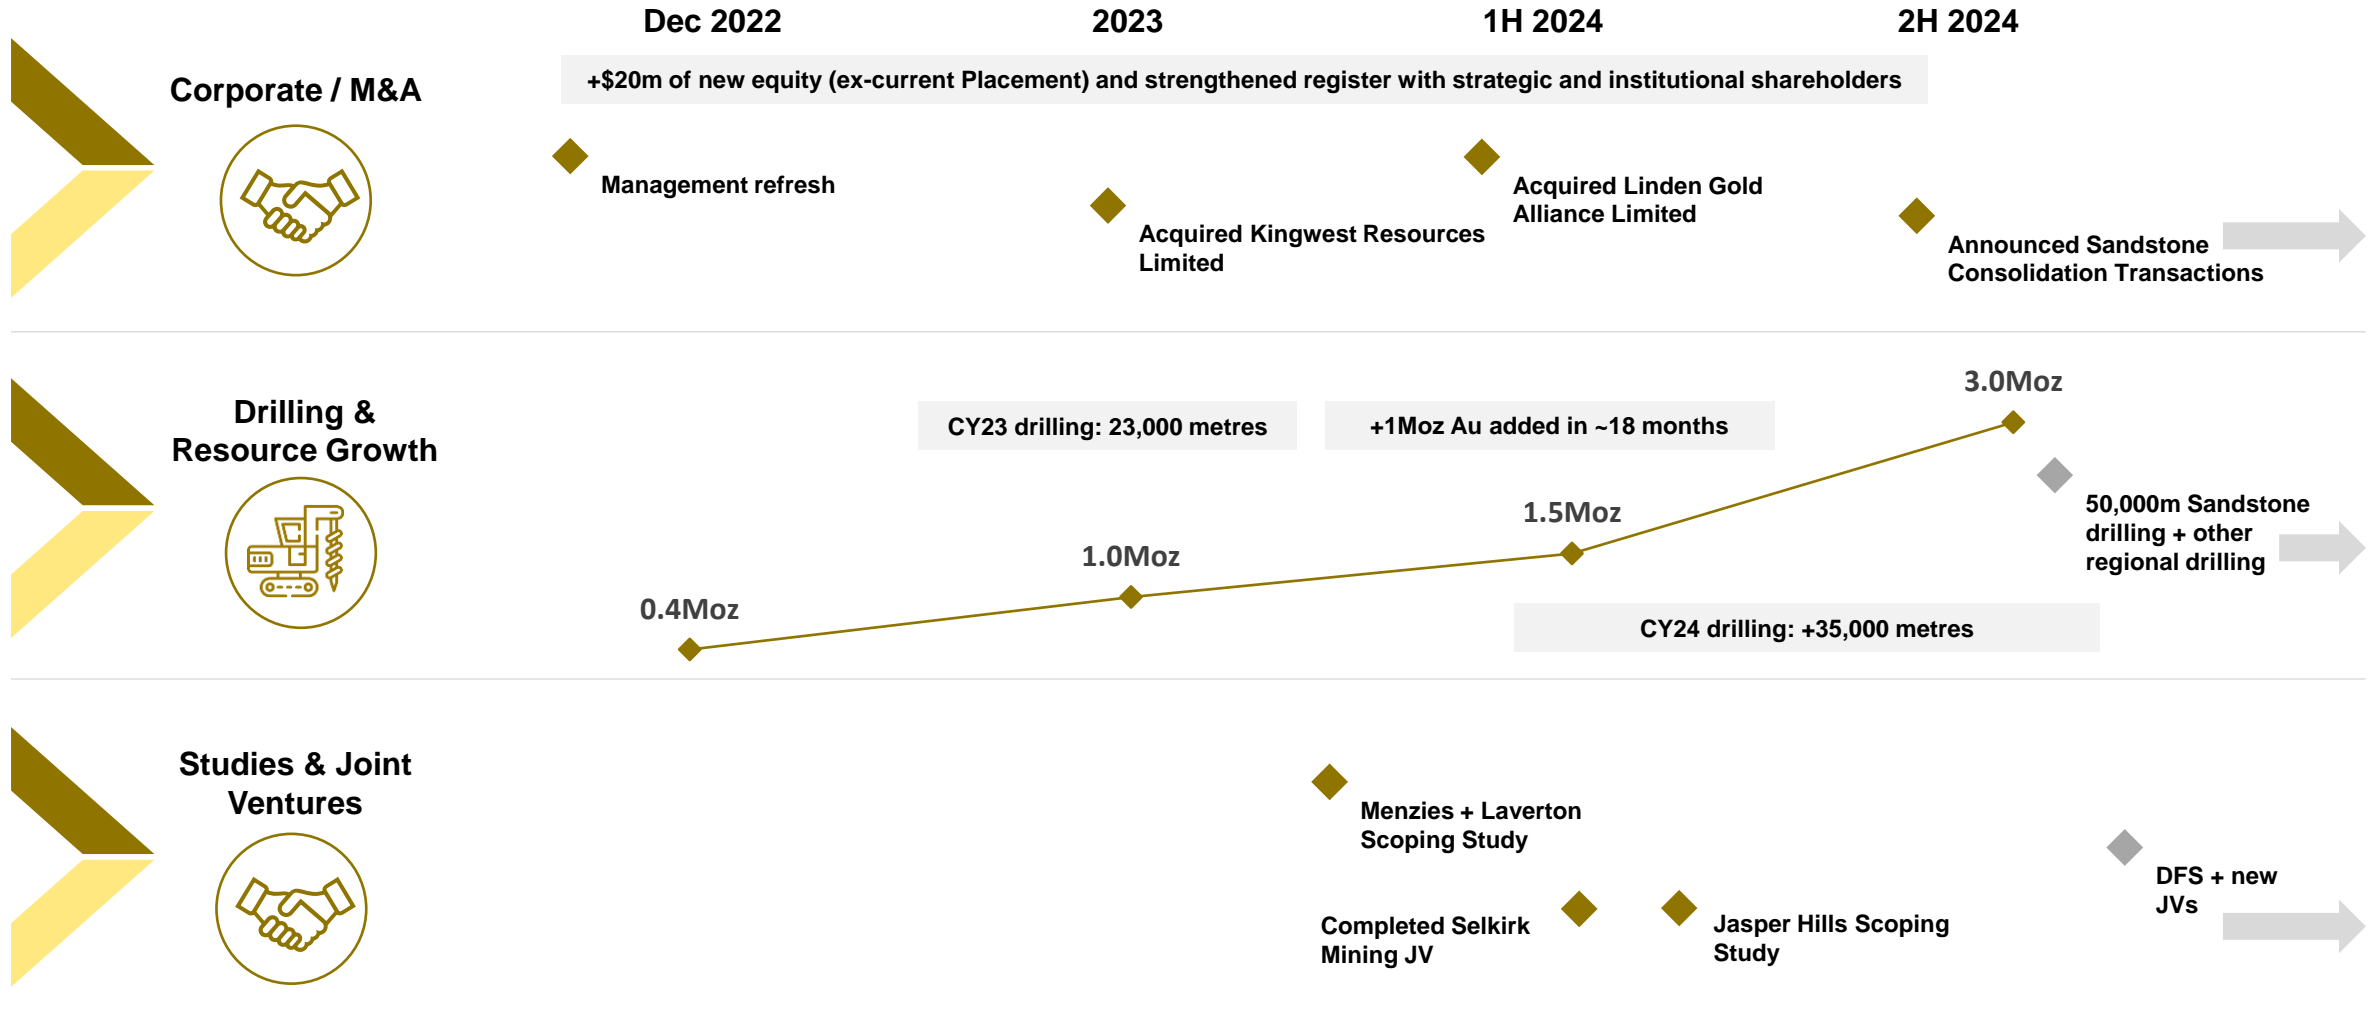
Dec 2022 2023 1H 2024 2H 2024

Corporate / M&A

+$20m of new equity (ex-current Placement) and strengthened register with strategic and institutional shareholders

Management refresh

Acquired Kingwest Resources Limited

Acquired Linden Gold Alliance Limited

Announced Sandstone Consolidation Transactions

Drilling & Resource Growth

CY23 drilling: 23,000 metres

+1Moz Au added in ~18 months

3.0Moz

50,000m Sandstone drilling + other regional drilling

1.5Moz

1.0Moz

0.4Moz

CY24 drilling: +35,000 metres

Studies & Joint Ventures

Menzies + Laverton Scoping Study

DFS + new JVs

Completed Selkirk Mining JV

Jasper Hills Scoping Study